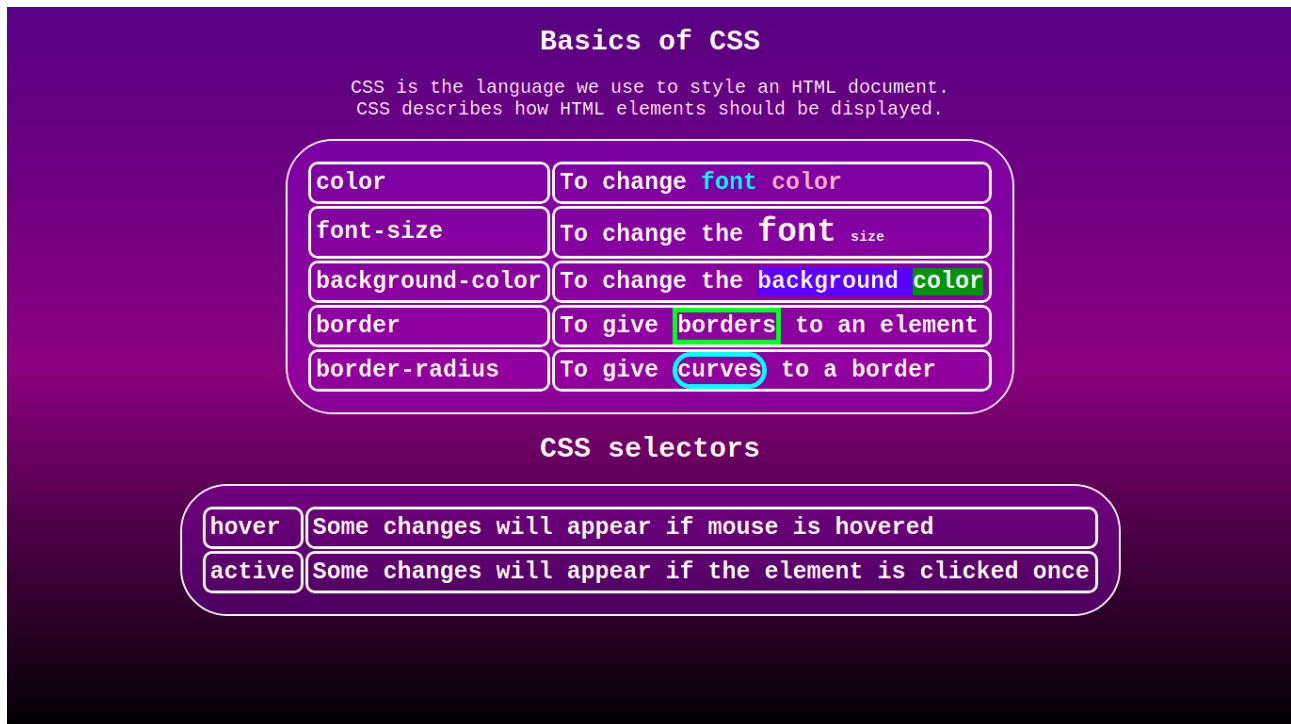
Basics of CSS

CSS is the language we use to style an HTML document.
CSS describes how HTML elements should be displayed.

| | |
|---|---|
| color | To change font color |
| font-size | To change the font size |
| background-color | To change the background color |
| border | To give borders to an element |
| border-radius | To give curves to a border |

CSS selectors

| | |
|---|---|
| hover | Some changes will appear if mouse is hovered |
| active | Some changes will appear if the element is clicked once |